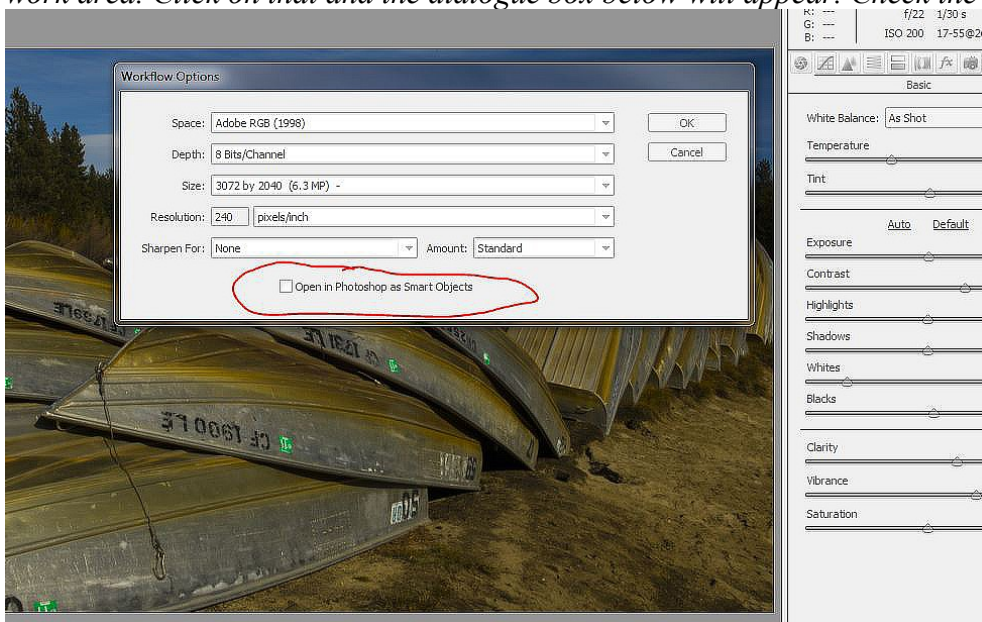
work area. Click on that and the dialogue box below will appear. Check the

R: ---
G: ---
B: ---
f/22 1/30 s
ISO 200 17-55@2

Basic

Workflow Options

Space: Adobe RGB (1998)
Depth: 8 Bits/Channel
Size: 3072 by 2040 (6.3 MP) -
Resolution: 240 pixels/inch
Sharpen For: None Amount: Standard

Open in Photoshop as Smart Objects

OK
Cancel

White Balance: As Shot
Temperature
Tint
Auto Default
Exposure
Contrast
Highlights
Shadows
Whites
Blacks
Clarity
Vibrance
Saturation

CL 1600 FE
CL 1600 FE
CL 1335 FE
CL 1336 FE
CL 16